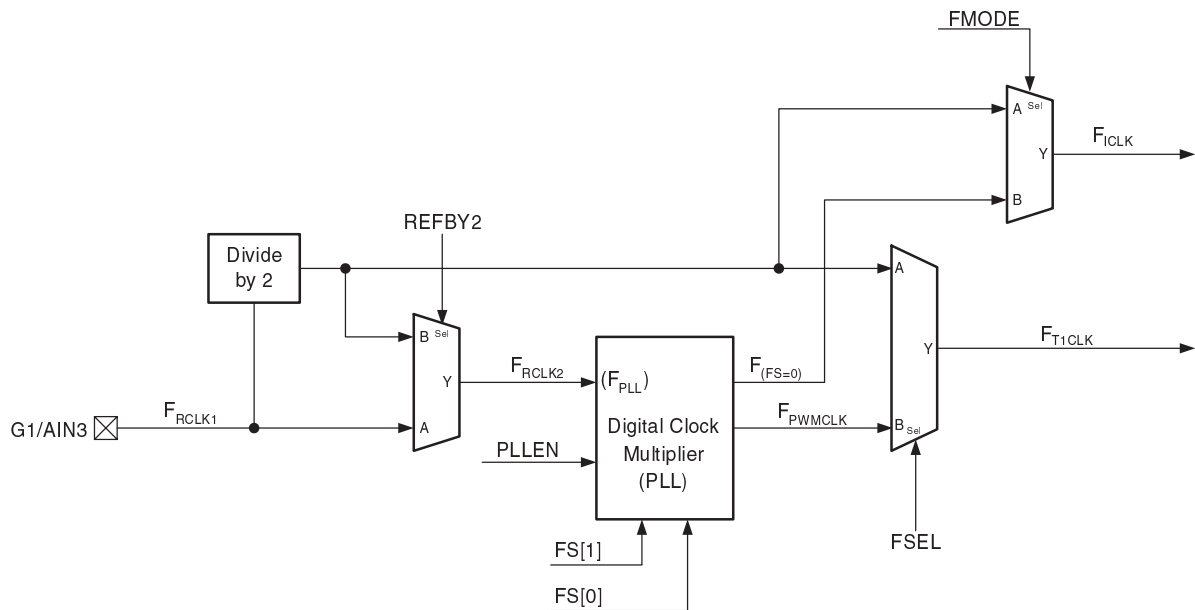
FMODE

A Sel
Y
B
$F_{ICLK}$

REFBY2

Divide by 2

B Sel
Y
A

$F_{RCLK2}$

($F_{PLL}$)

Digital Clock Multiplier (PLL)

$F_{(FS=0)}$

$F_{PWMCLK}$

A
Y
B Sel

$F_{T1CLK}$

G1/AIN3

$F_{RCLK1}$

PLLEN

FS[1]

FS[0]

FSEL